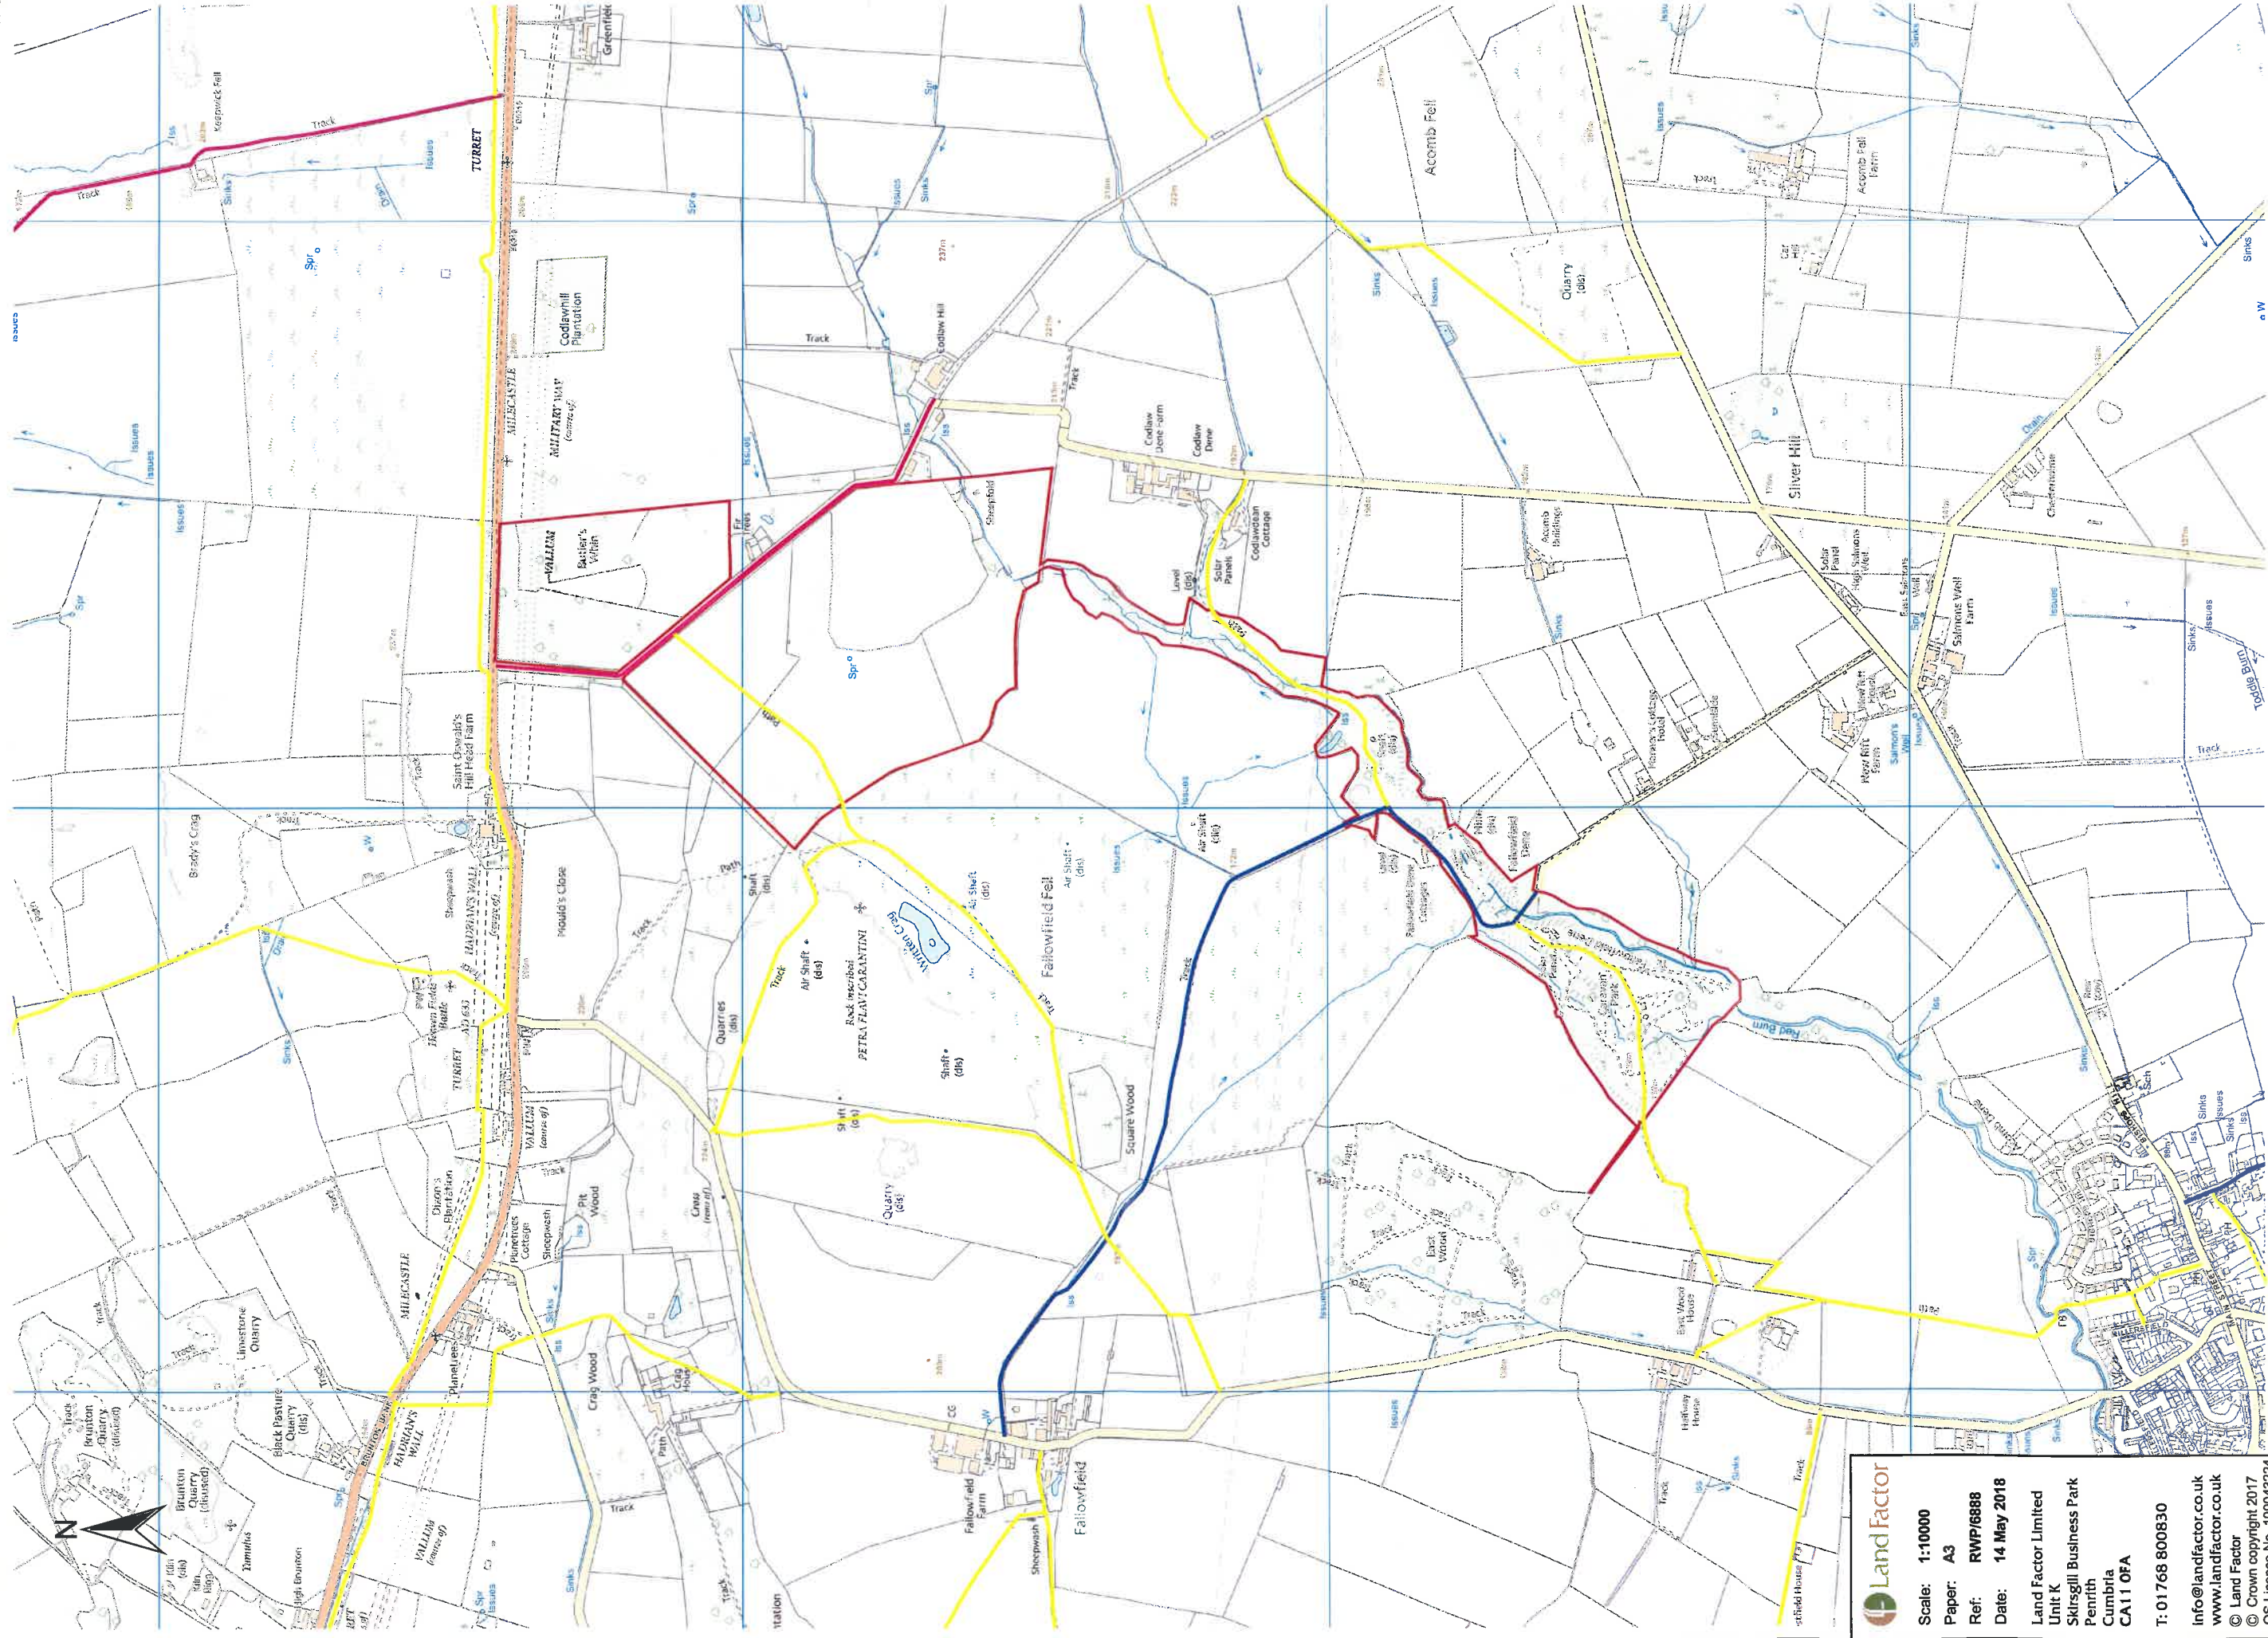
LandFactor

Scale: 1:10000
Paper: A3
Ref: RWP/6888
Date: 14 May 2018

Land Factor Limited
Unit K
Skirsgill Business Park
Penrith
Cumbria
CA11 0FA

T: 01768 800830

info@landfactor.co.uk
www.landfactor.co.uk
© Land Factor
© Crown copyright 2017
OS Licence No. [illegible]

N

Greenfield
Keepwick Fell
Track
Track
TURRET
Issues
Drain
Spr
Sinks
Codlawhill Plantation
MILECASTLE
MILITARY WAY (course of)
Issues
Track
Codlaw Hill
Iss
Sinks
Spr
Issues
Sheepfold
Fir Trees
VALLUM
Butler's Villain
Spr
Path
Track
Codlaw Dene Farm
Codlaw Dene
Codlawdean Cottage
Solar Panels
Level (dis)
Acomb Fell
Sinks
Issues
Quarry (dis)
Acomb Fell Farm
Cat Hill
Silver Hill
Chesterwood
Acomb Buildings
Sinks
Solar Panel
High Salmons Well
East Salmons Well
Salmons Well Farm
Issues
Sinks
Issues
Toddle Burn
Track
West Salmons Well
Salmons Well
West Rift Farm
Shaft (dis)
Mill
Fallowfield Dene
Fallowfield Dene Cottages
Level (dis)
Issues
Air Shaft (dis)
Air Shaft (dis)
Fallowfield Fell
Air Shaft (dis)
Written Crag
Path
Track
Shaft (dis)
Air Shaft (dis)
Rock inscribed PETRA FLAVI CARANTINI
Quarries (dis)
Track
Shaft (dis)
Shaft (dis)
Square Wood
Quarry (dis)
Caravan Park
Solar Panels
Red Burn
Iss
Sch
Sinks
Issues
Sinks
Iss
Track
East Wood
East Wood House
Halfway House
Track
Issues
Spr
Saint Oswald's Hill Head Farm
Brady's Crag
Mould's Close
Sheepwash
HADRIAN'S WALL (course of)
Heavenfield Battle AD 633
TURRET
VALLUM (course of)
Sinks
Dixon's Plantation
Pit Wood
Cross (remains of)
Planetrees Cottage
Sheepwash
MILECASTLE
Planetrees
Limestone Quarry
Track
Black Pasture Quarry (dis)
HADRIAN'S WALL
Brunton Quarry (disused)
Tumulus
High Brunton
VALLUM (course of)
Crag Wood
Crag House
Path
Track
CG
Fallowfield Farm
Fallowfield
Sheepwash
Spr
Issues
Sinks
Track
Issues
Track
Station
Fallowfield House